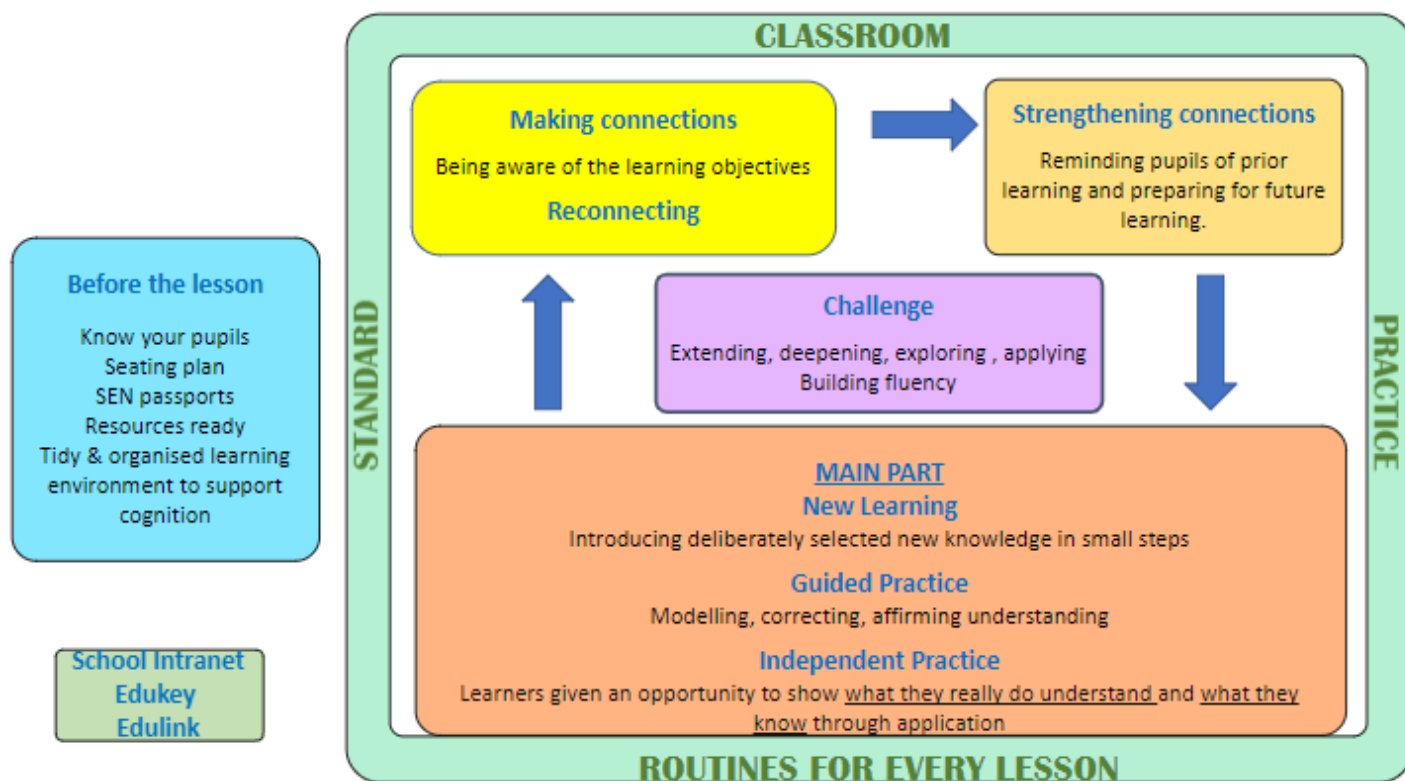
Before the lesson

Know your pupils
Seating plan
SEN passports
Resources ready
Tidy & organised learning environment to support cognition

School Intranet
Edukey
Edulink

CLASSROOM

STANDARD

PRACTICE

Making connections

Being aware of the learning objectives

Reconnecting

Strengthening connections

Reminding pupils of prior learning and preparing for future learning.

Challenge

Extending, deepening, exploring , applying
Building fluency

MAIN PART
New Learning
Introducing deliberately selected new knowledge in small steps

Guided Practice
Modelling, correcting, affirming understanding

Independent Practice
Learners given an opportunity to show what they really do understand and what they know through application

ROUTINES FOR EVERY LESSON